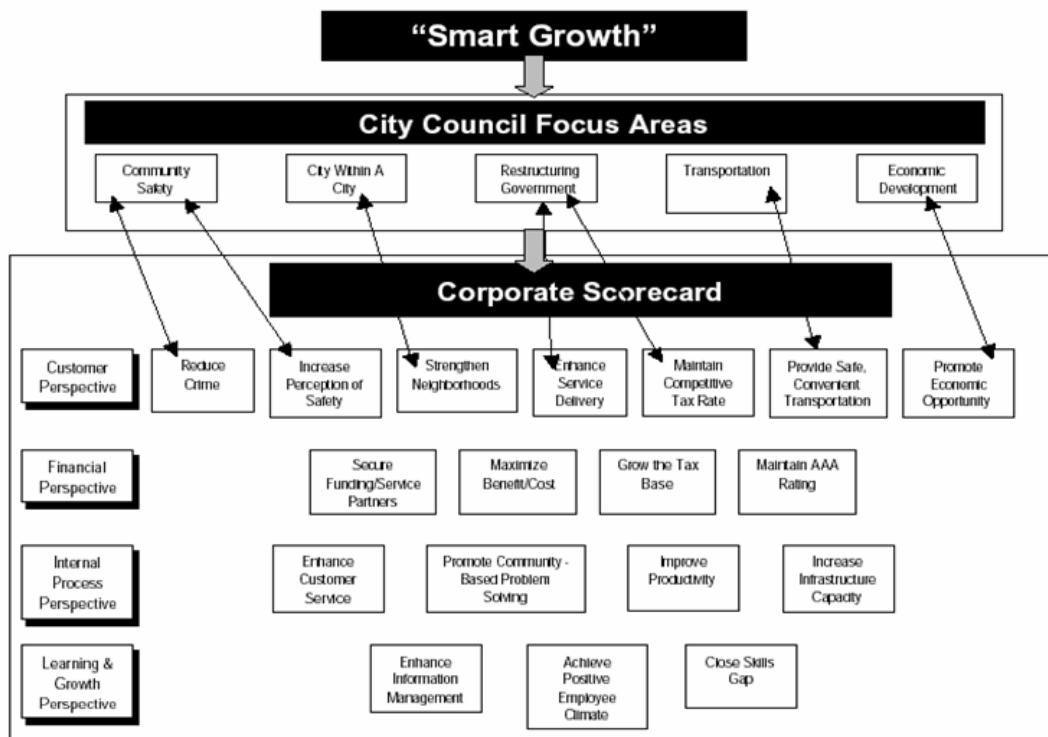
"Smart Growth"

City Council Focus Areas

Community Safety

City Within A City

Restructuring Government

Transportation

Economic Development

Corporate Scorecard

Customer Perspective

Reduce Crime

Increase Perception of Safety

Strengthen Neighborhoods

Enhance Service Delivery

Maintain Competitive Tax Rate

Provide Safe, Convenient Transportation

Promote Economic Opportunity

Financial Perspective

Secure Funding/Service Partners

Maximize Benefit/Cost

Grow the Tax Base

Maintain AAA Rating

Internal Process Perspective

Enhance Customer Service

Promote Community - Based Problem Solving

Improve Productivity

Increase Infrastructure Capacity

Learning & Growth Perspective

Enhance Information Management

Achieve Positive Employee Climate

Close Skills Gap